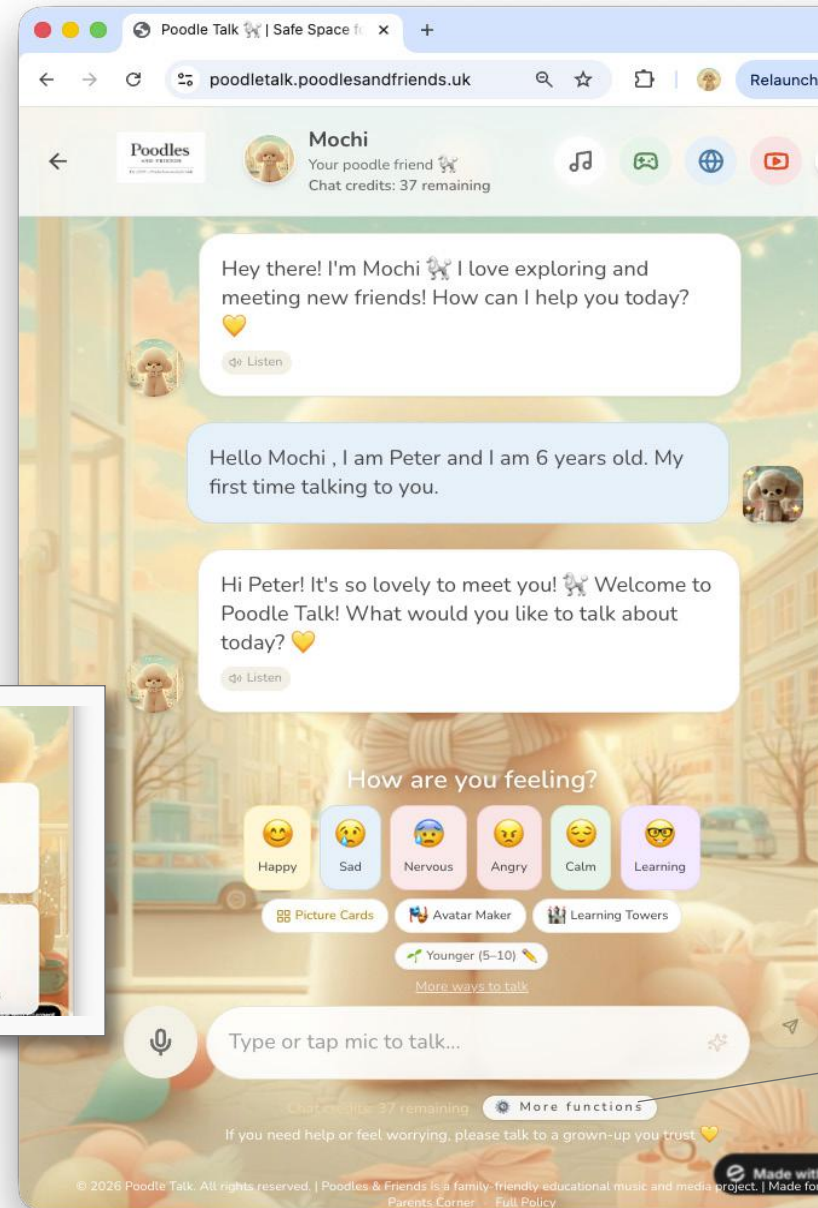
Poodle Talk 🐩 | Safe Space f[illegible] ×  +

poodletalk.poodlesandfriends.uk

Relaunch

Poodles

Mochi
Your poodle friend 🐩
Chat credits: 37 remaining

Hey there! I'm Mochi 🐩 I love exploring and meeting new friends! How can I help you today? 💛

Listen

Hello Mochi , I am Peter and I am 6 years old. My first time talking to you.

Hi Peter! It's so lovely to meet you! 🐩 Welcome to Poodle Talk! What would you like to talk about today? 💛

Listen

How are you feeling?

Happy
Sad
Nervous
Angry
Calm
Learning

Picture Cards
Avatar Maker
Learning Towers
Younger (5–10)

More ways to talk

Type or tap mic to talk...

Chat credits: 37 remaining
More functions

If you need help or feel worrying, please talk to a grown-up you trust 💛

© 2026 Poodle Talk. All rights reserved. | Poodles & Friends is a family-friendly educational music and media project. | Made fo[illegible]
Parents Corner · Full Policy

Made wit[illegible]